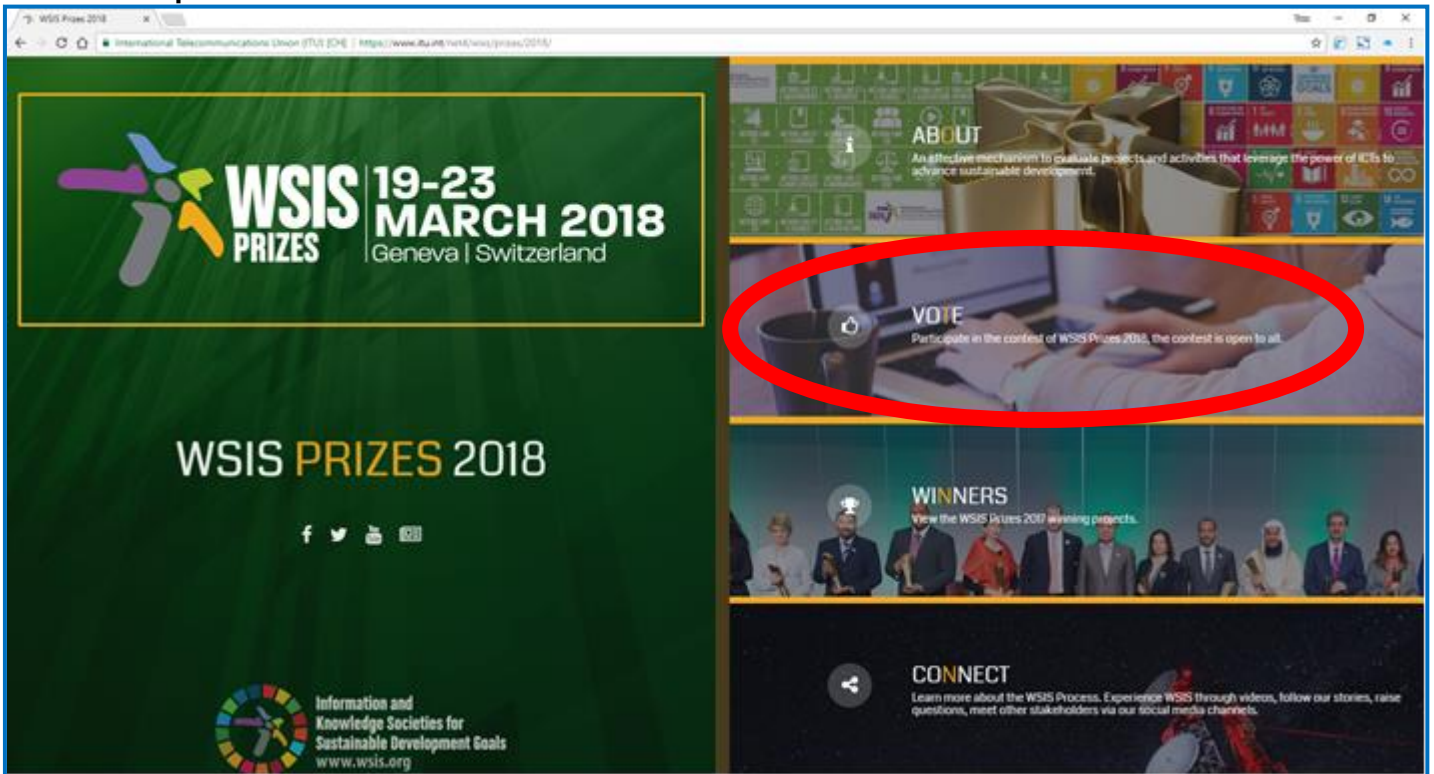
WSIS Prizes 2018

International Telecommunication Union (ITU) [CH] | https://www.itu.int/net4/wsis/prizes/2018/

WSIS PRIZES

19-23 MARCH 2018
Geneva | Switzerland

WSIS PRIZES 2018

Information and Knowledge Societies for Sustainable Development Goals
www.wsis.org

ABOUT
An effective mechanism to evaluate projects and activities that leverage the power of ICTs to advance sustainable development.

VOTE
Participate in the contest of WSIS Prizes 2018, the contest is open to all.

WINNERS
View the WSIS Prizes 2017 winning projects.

CONNECT
Learn more about the WSIS Process. Experience WSIS through videos, follow our stories, raise questions, meet other stakeholders via our social media channels.